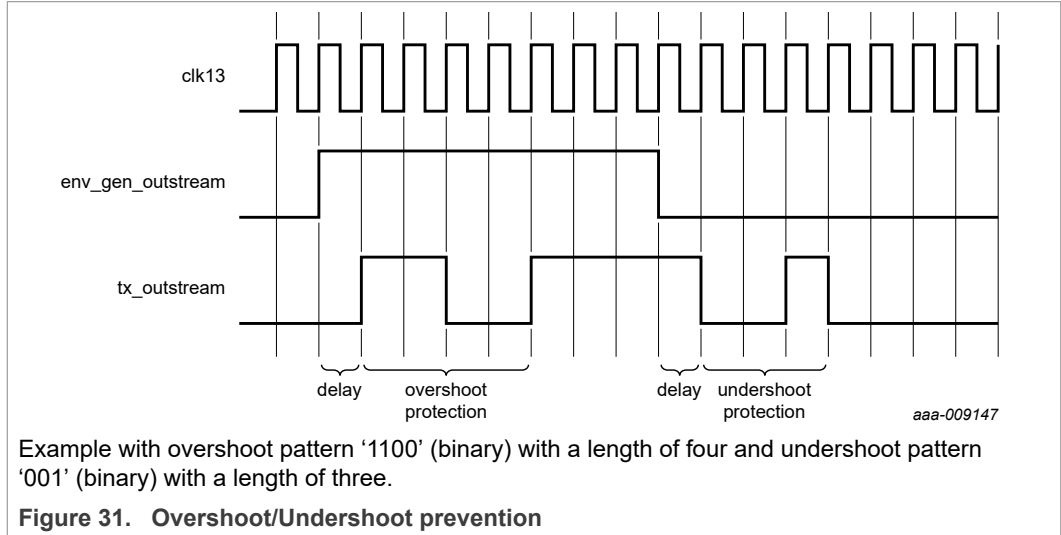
clk13

env_gen_outstream

tx_outstream

delay

overshoot protection

delay

undershoot protection

aaa-009147

Example with overshoot pattern ‘1100’ (binary) with a length of four and undershoot pattern ‘001’ (binary) with a length of three.

Figure 31. Overshoot/Undershoot prevention